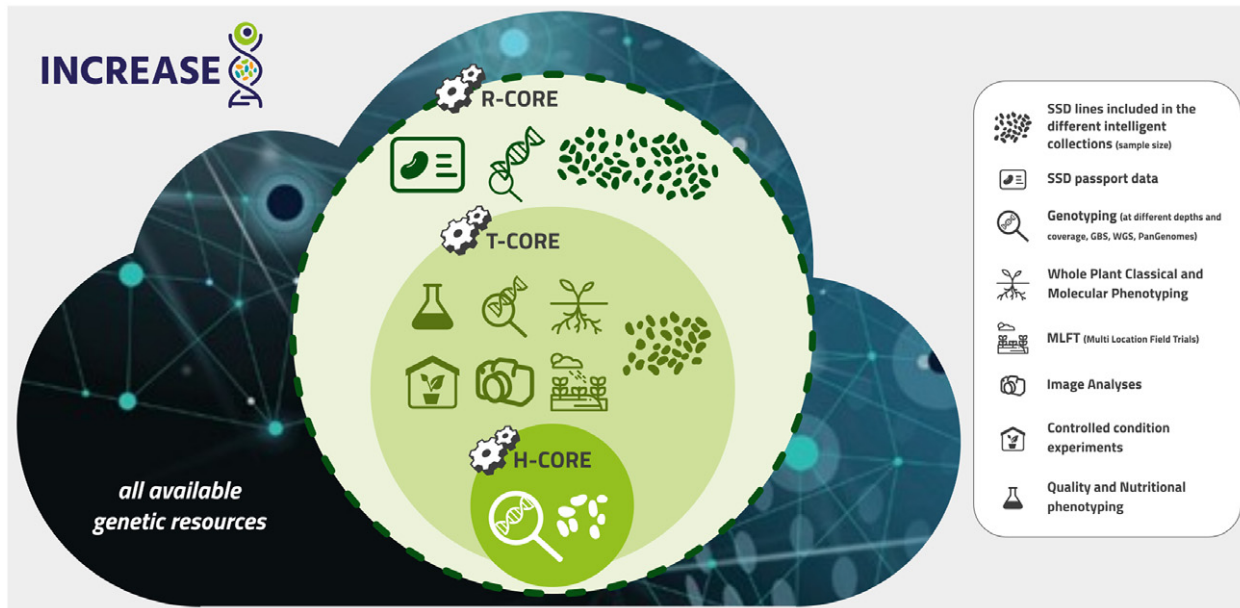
INCREASE

R-CORE

T-CORE

H-CORE

all available genetic resources

SSD lines included in the different intelligent collections (sample size)

SSD passport data

Genotyping (at different depths and coverage, GBS, WGS, PanGenomes)

Whole Plant Classical and Molecular Phenotyping

MLFT (Multi Location Field Trials)

Image Analyses

Controlled condition experiments

Quality and Nutritional phenotyping